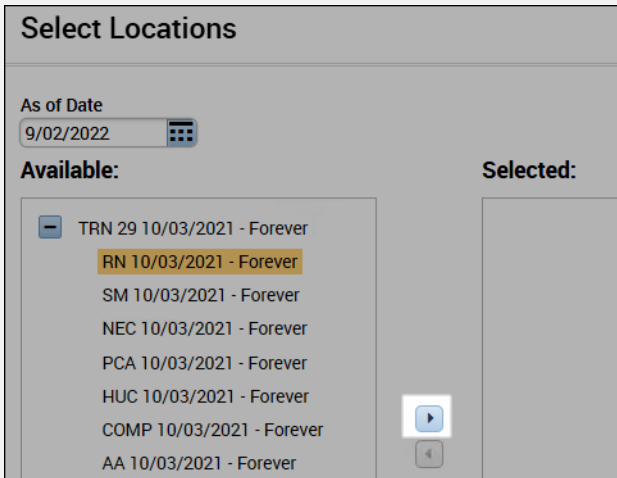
Select Locations

As of Date
9/02/2022

Available:

Selected:

TRN 29 10/03/2021 - Forever
RN 10/03/2021 - Forever
SM 10/03/2021 - Forever
NEC 10/03/2021 - Forever
PCA 10/03/2021 - Forever
HUC 10/03/2021 - Forever
COMP 10/03/2021 - Forever
AA 10/03/2021 - Forever